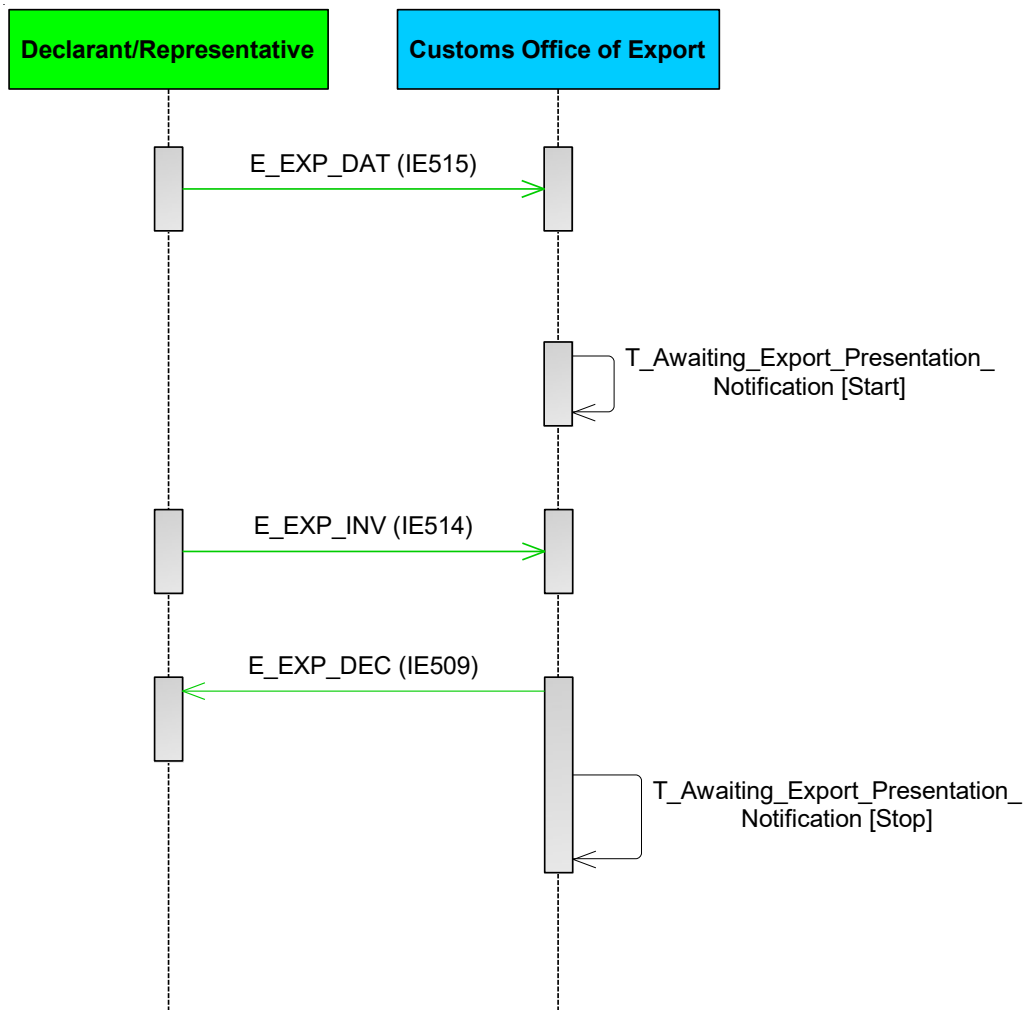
Declarant/Representative

Customs Office of Export

E_EXP_DAT (IE515)

T_Awaiting_Export_Presentation_ Notification [Start]

E_EXP_INV (IE514)

E_EXP_DEC (IE509)

T_Awaiting_Export_Presentation_ Notification [Stop]